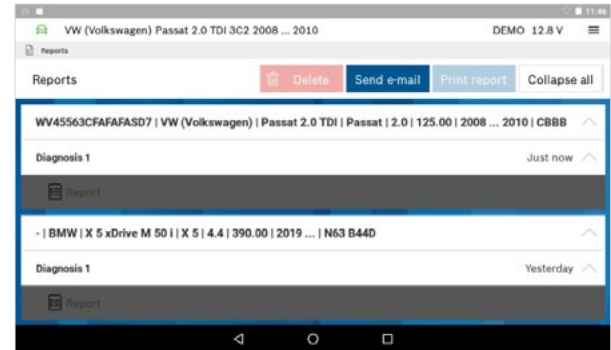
11:46

VW (Volkswagen) Passat 2.0 TDI 3C2 2008 ... 2010

DEMO 12.8 V

Reports

Reports

Delete

Send e-mail

Print report

Collapse all

WV45563CFAFAFASD7 | VW (Volkswagen) | Passat 2.0 TDI | Passat | 2.0 | 125.00 | 2008 ... 2010 | CBBB

Diagnosis 1

Just now

Report

- | BMW | X 5 xDrive M 50 i | X 5 | 4.4 | 390.00 | 2019 ... | N63 B44D

Diagnosis 1

Yesterday

Report